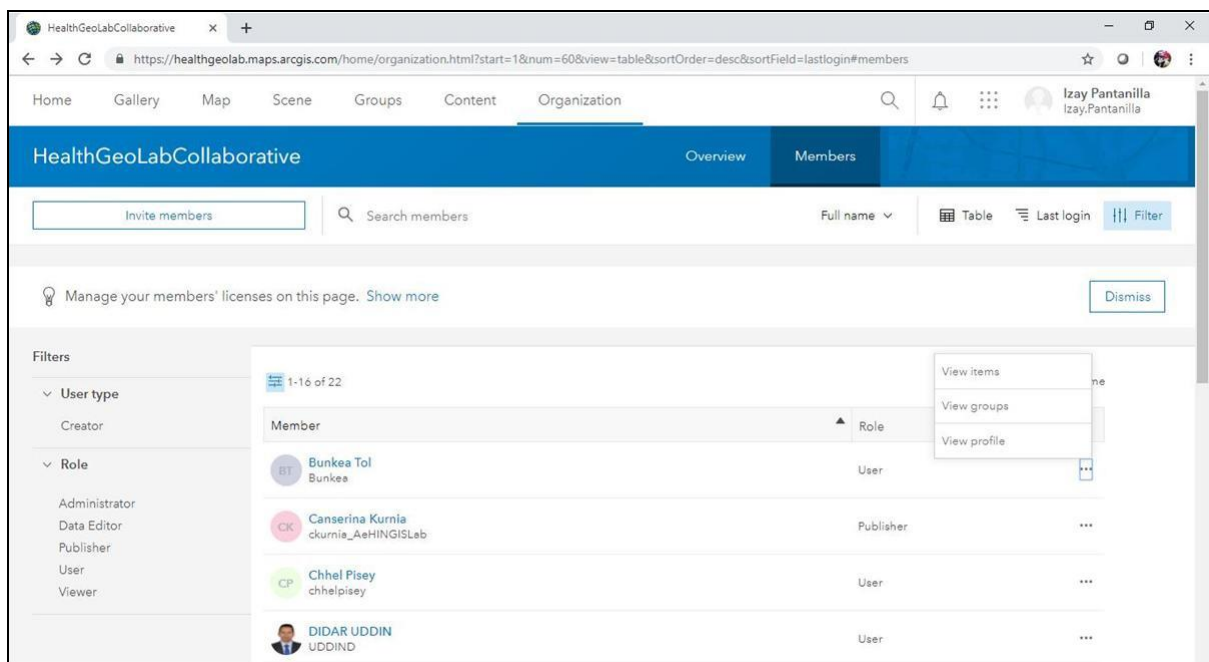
HealthGeoLabCollaborative × +

https://healthgeolab.maps.arcgis.com/home/organization.html?start=1&num=60&view=table&sortOrder=desc&sortField=lastlogin#members

Home Gallery Map Scene Groups Content Organization

Izay Pantanilla
Izay.Pantanilla

HealthGeoLabCollaborative

Overview Members

Invite members

Search members

Full name

Table Last login Filter

Manage your members' licenses on this page. Show more

Dismiss

Filters

User type

Creator

Role

Administrator
Data Editor
Publisher
User
Viewer

1-16 of 22

View items
View groups
View profile

ne

| Member | Role | |
|---|---|---|
| BT Bunkea Tol Bunkea | User | ··· |
| CK Canserina Kurnia ckurnia_AeHINGISLab | Publisher | ··· |
| CP Chhel Pisey chhelpisey | User | ··· |
| DIDAR UDDIN UDDIND | User | ··· |